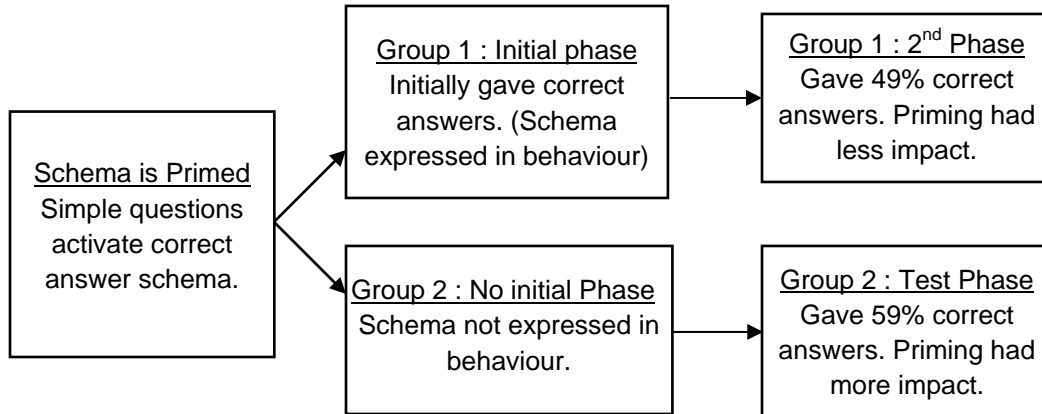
Schema is Primed
Simple questions activate correct answer schema.

Group 1 : Initial phase
Initially gave correct answers. (Schema expressed in behaviour)

Group 1 : 2$^{nd}$ Phase
Gave 49% correct answers. Priming had less impact.

Group 2 : No initial Phase
Schema not expressed in behaviour.

Group 2 : Test Phase
Gave 59% correct answers. Priming had more impact.